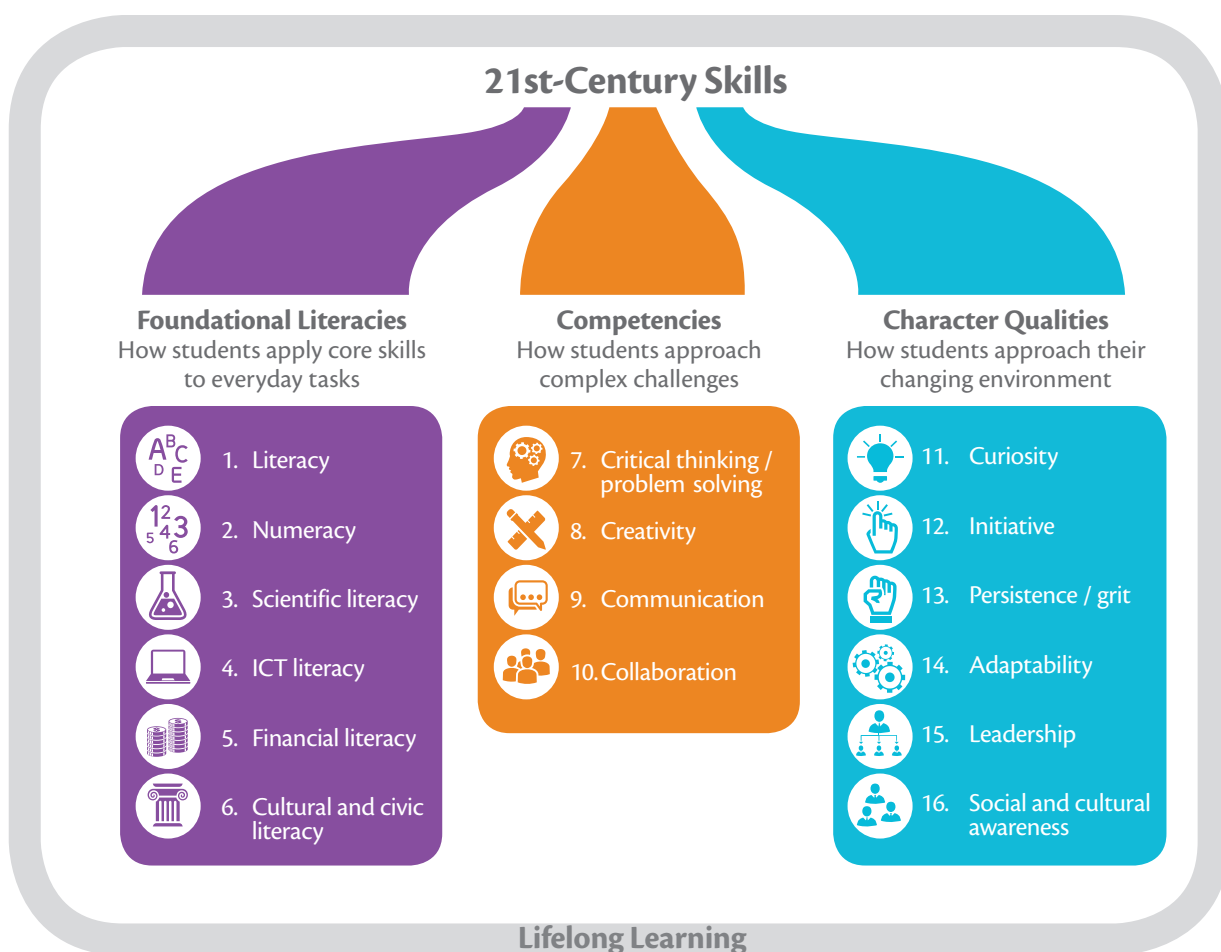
21st-Century Skills

Foundational Literacies
How students apply core skills to everyday tasks

A B C D E

1. Literacy

1 2 3 4 5 6

2. Numeracy

3. Scientific literacy

4. ICT literacy

5. Financial literacy

6. Cultural and civic literacy

Competencies
How students approach complex challenges

7. Critical thinking / problem solving

8. Creativity

9. Communication

10. Collaboration

Character Qualities
How students approach their changing environment

11. Curiosity

12. Initiative

13. Persistence / grit

14. Adaptability

15. Leadership

16. Social and cultural awareness

Lifelong Learning